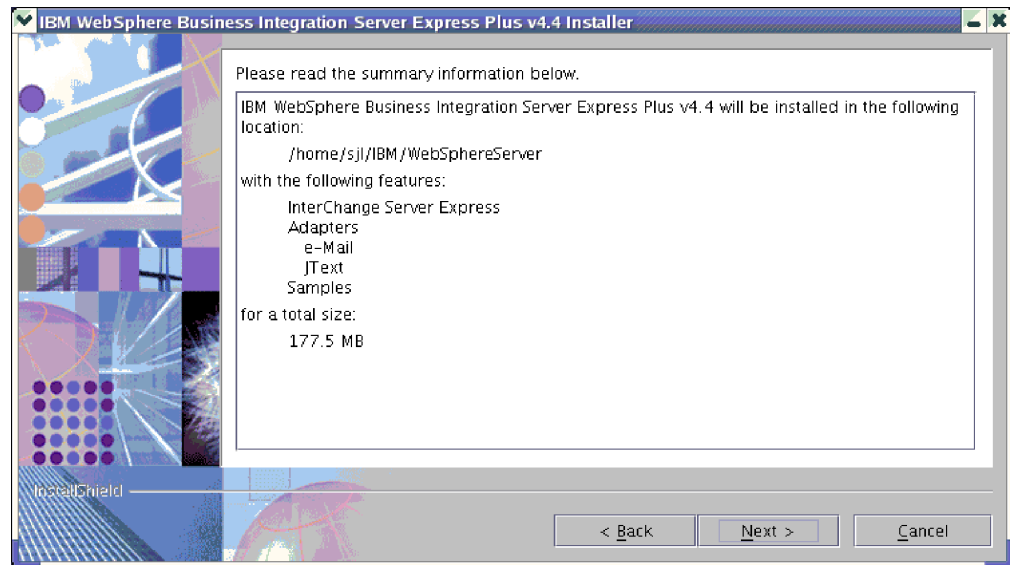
IBM WebSphere Business Integration Server Express Plus v4.4 Installer

Please read the summary information below.

IBM WebSphere Business Integration Server Express Plus v4.4 will be installed in the following location:

/home/sjl/IBM/WebSphereServer

with the following features:

InterChange Server Express
Adapters
e-Mail
JText
Samples

for a total size:

177.5 MB

InstallShield

< Back
Next >
Cancel